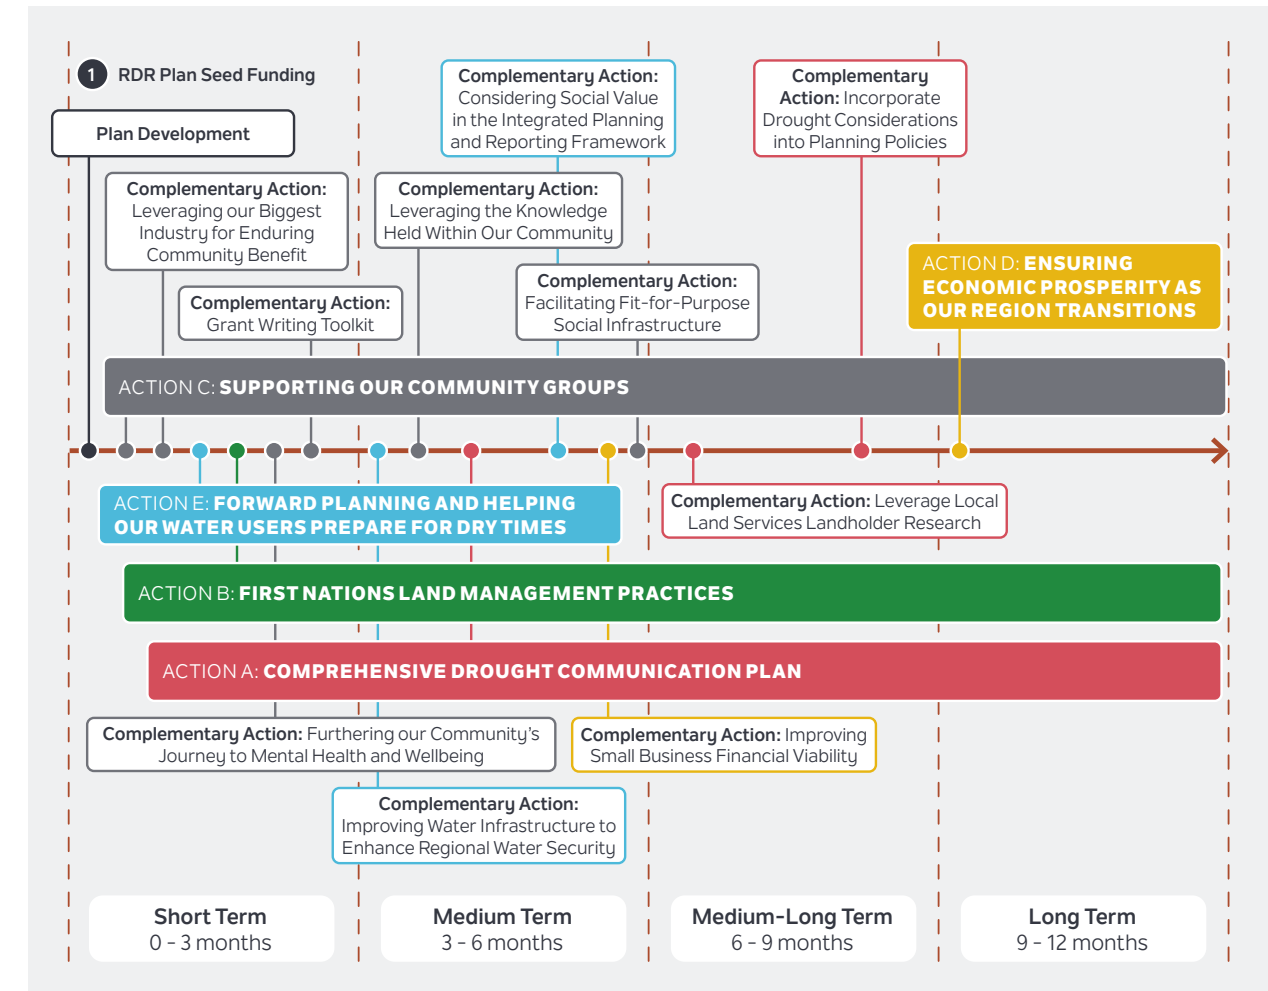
1 RDR Plan Seed Funding

Plan Development

Complementary Action: Leveraging our Biggest Industry for Enduring Community Benefit

Complementary Action: Grant Writing Toolkit

Complementary Action: Considering Social Value in the Integrated Planning and Reporting Framework

Complementary Action: Leveraging the Knowledge Held Within Our Community

Complementary Action: Facilitating Fit-for-Purpose Social Infrastructure

Complementary Action: Incorporate Drought Considerations into Planning Policies

ACTION D: ENSURING ECONOMIC PROSPERITY AS OUR REGION TRANSITIONS

ACTION C: SUPPORTING OUR COMMUNITY GROUPS

ACTION E: FORWARD PLANNING AND HELPING OUR WATER USERS PREPARE FOR DRY TIMES

Complementary Action: Leverage Local Land Services Landholder Research

ACTION B: FIRST NATIONS LAND MANAGEMENT PRACTICES

ACTION A: COMPREHENSIVE DROUGHT COMMUNICATION PLAN

Complementary Action: Furthering our Community's Journey to Mental Health and Wellbeing

Complementary Action: Improving Small Business Financial Viability

Complementary Action: Improving Water Infrastructure to Enhance Regional Water Security

Short Term
0 - 3 months

Medium Term
3 - 6 months

Medium-Long Term
6 - 9 months

Long Term
9 - 12 months